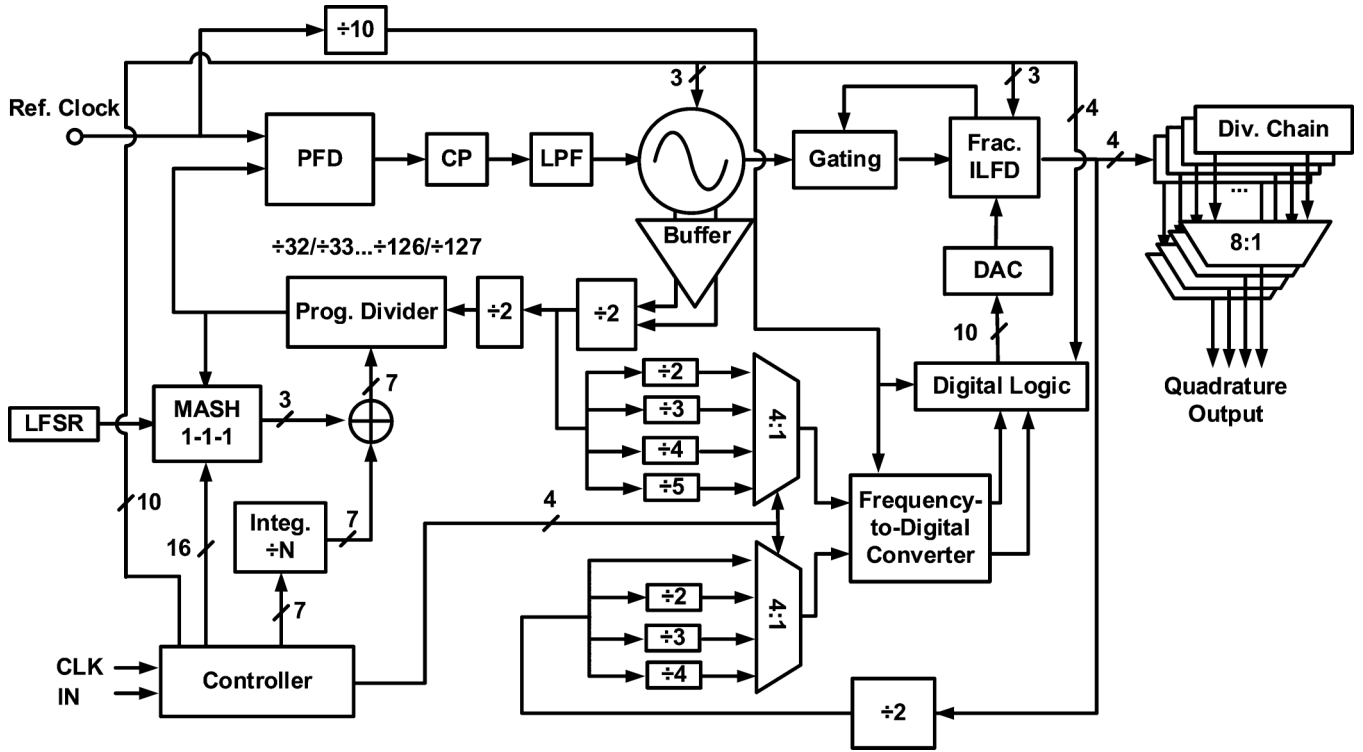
÷10

Ref. Clock

3

3

4

4

PFD

CP

LPF

Gating

Frac. ILFD

Div. Chain

...

8:1

Buffer

÷32/÷33...÷126/÷127

DAC

Prog. Divider

÷2

÷2

10

7

Digital Logic

Quadrature Output

LFSR

MASH 1-1-1

3

÷2

÷3

4:1

÷4

÷5

10

4

Frequency-to-Digital Converter

Integ. ÷N

7

16

7

÷2

÷3

4:1

÷4

CLK

IN

Controller

÷2